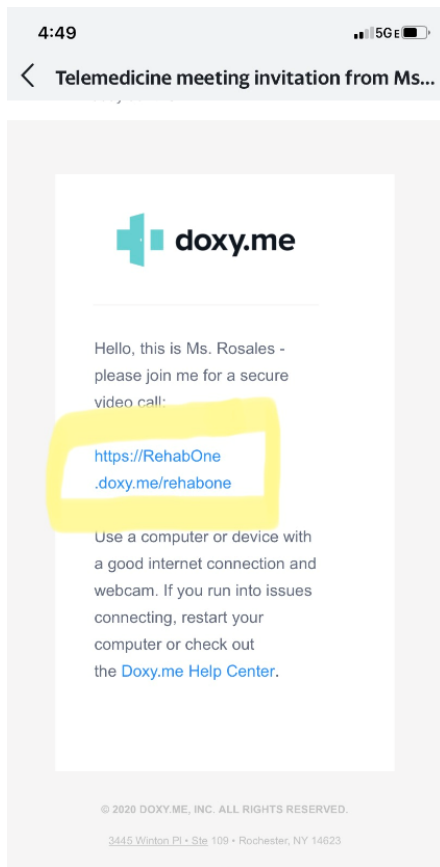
4:49

5GE

Telemedicine meeting invitation from Ms...

doxy.me

Hello, this is Ms. Rosales - please join me for a secure video call:

https://RehabOne.doxy.me/rehabone

Use a computer or device with a good internet connection and webcam. If you run into issues connecting, restart your computer or check out the Doxy.me Help Center.

© 2020 DOXY.ME, INC. ALL RIGHTS RESERVED.

3445 Winton Pl • Ste 109 • Rochester, NY 14623